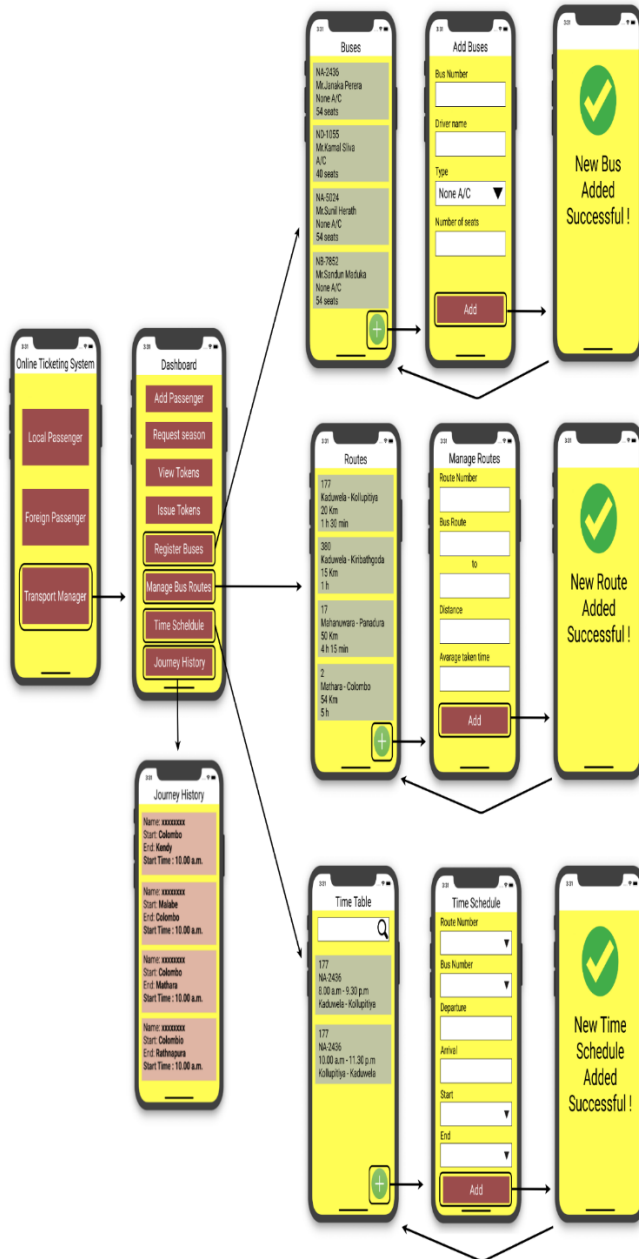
3:31
Online Ticketing System
Local Passenger
Foreign Passenger
Transport Manager

3:31
Dashboard
Add Passenger
Request season
View Tokens
Issue Tokens
Register Buses
Manage Bus Routes
Time Scheldule
Journey History

3:31
Journey History
Name: xxxxxxxx
Start: Colombo
End: Kendy
Start Time : 10.00 a.m.

Name: xxxxxxxx
Start: Malabe
End: Colombo
Start Time : 10.00 a.m.

Name: xxxxxxxx
Start: Colombo
End: Mathara
Start Time : 10.00 a.m.

Name: xxxxxxxx
Start: Colombo
End: Rathnapura
Start Time : 10.00 a.m.

3:31
Buses
NA-2436
Mr.Janaka Perera
None A/C
54 seats

ND-1055
Mr.Kamal Silva
A/C
40 seats

NA-5024
Mr.Sunil Herath
None A/C
54 seats

NB-7852
Mr.Sundun Madukla
None A/C
54 seats

3:31
Add Buses
Bus Number
Driver name
Type
None A/C
Number of seats
Add

3:31
New Bus Added Successful !

3:31
Routes
177
Kaduwela - Kollupitiya
20 Km
1 h 30 min

380
Kaduwela - Kiribathgoda
15 Km
1 h

17
Mahanuwara - Panadura
50 Km
4 h 15 min

2
Mathara - Colombo
54 Km
5 h

3:31
Manage Routes
Route Number
Bus Route
to
Distance
Avarage taken time
Add

3:31
New Route Added Successful !

3:31
Time Table
177
NA-2436
8.00 a.m - 9.30 p.m
Kaduwela - Kollupitiya

177
NA-2436
10.00 a.m - 11.30 p.m
Kollupitiya - Kaduwela

3:31
Time Schedule
Route Number
Bus Number
Departure
Arrival
Start
End
Add

3:31
New Time Schedule Added Successful !